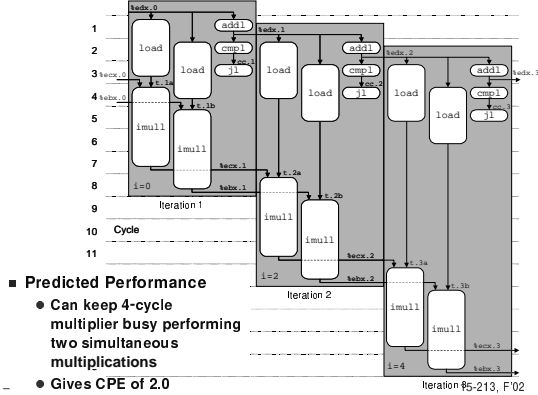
%edx.0
1
addl
2
load
load
cmpl
%edx.1
cc.1
3
jl
%ecx.0
t.1a
4
%ebx.0
t.1b
5
imull
6
imull
7
%ecx.1
8
i=0
%ebx.1
Iteration 1
9
10
Cycle
11
load
load
addl
cmpl
jl
cc.2
t.2a
t.2b
imull
imull
%ecx.2
i=2
%ebx.2
Iteration 2
%edx.2
load
load
addl
cmpl
jl
cc.3
%edx.3
t.3a
t.3b
imull
imull
%ecx.3
i=4
%ebx.3
Iteration 3

■ Predicted Performance
● Can keep 4-cycle multiplier busy performing two simultaneous multiplications
● Gives CPE of 2.0

15-213, F'02